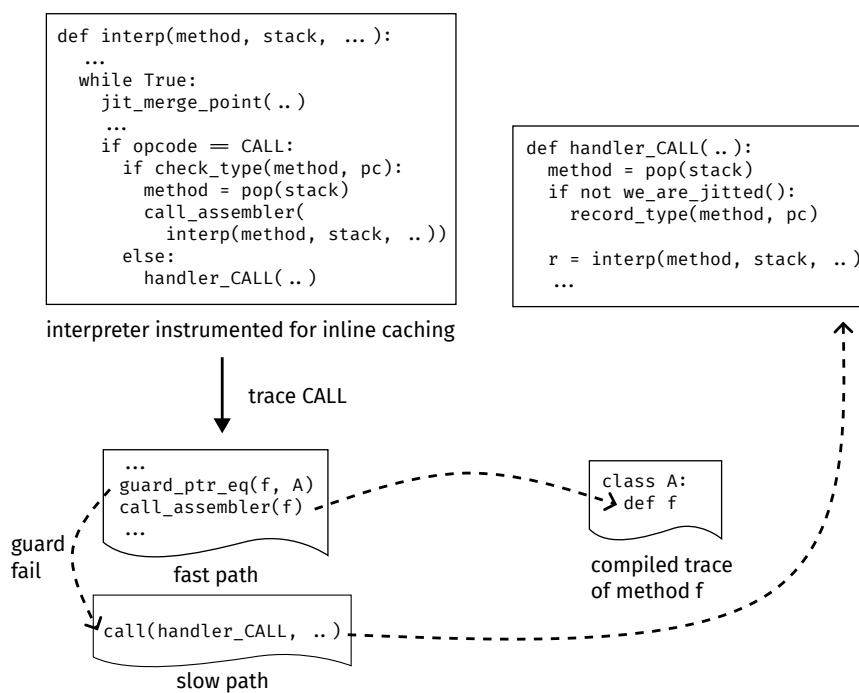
def interp(method, stack, ... ):
  ...
  while True:
    jit_merge_point( .. )
    ...
    if opcode == CALL:
      if check_type(method, pc):
        method = pop(stack)
        call_assembler(
          interp(method, stack, ..))
      else:
        handler_CALL( .. )

interpreter instrumented for inline caching

def handler_CALL( .. ):
  method = pop(stack)
  if not we_are_jitted():
    record_type(method, pc)

  r = interp(method, stack, .. )
  ...

trace CALL

...
guard_ptr_eq(f, A)
call_assembler(f)
...

fast path

class A:
  def f

compiled trace of method f

guard fail

call(handler_CALL, .. )

slow path